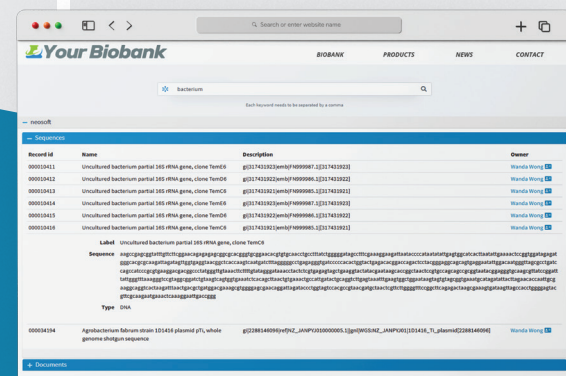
Search or enter website name

Your Biobank

BIOBANK PRODUCTS NEWS CONTACT

bacterium

Each keyword needs to be separated by a comma

– neosoft

– Sequences

| Record id | Name | Description | Owner |
|---|---|---|---|
| 000010411 | Uncultured bacterium partial 16S rRNA gene, clone TemC6 | gi\|317431923\|emb\|FN999987.1\|[317431923] | Wanda Wong |
| 000010412 | Uncultured bacterium partial 16S rRNA gene, clone TemC6 | gi\|317431923\|emb\|FN999986.1\|[317431923] | Wanda Wong |
| 000010413 | Uncultured bacterium partial 16S rRNA gene, clone TemC6 | gi\|317431923\|emb\|FN999985.1\|[317431921] | Wanda Wong |
| 000010414 | Uncultured bacterium partial 16S rRNA gene, clone TemC6 | gi\|317431923\|emb\|FN999987.1\|[317431923] | Wanda Wong |
| 000010415 | Uncultured bacterium partial 16S rRNA gene, clone TemC6 | gi\|317431923\|emb\|FN999986.1\|[317431922] | Wanda Wong |
| 000010416 | Uncultured bacterium partial 16S rRNA gene, clone TemC6 | gi\|317431923\|emb\|FN999985.1\|[317431921] | Wanda Wong |

Label Uncultured bacterium partial 16S rRNA gene, clone TemC6

Sequence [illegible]

Type DNA

| 000034194 | Agrobacterium fabrum strain 1D1416 plasmid pTi, whole genome shotgun sequence | gi\|228814609\|ref\|NZ_JANPYJ010000005.1\|gnl\|WGS:NZ_JANPYJ01\|1D1416_Ti_plasmid[228814609] | Wanda Wong |
|---|---|---|---|

+ Documents